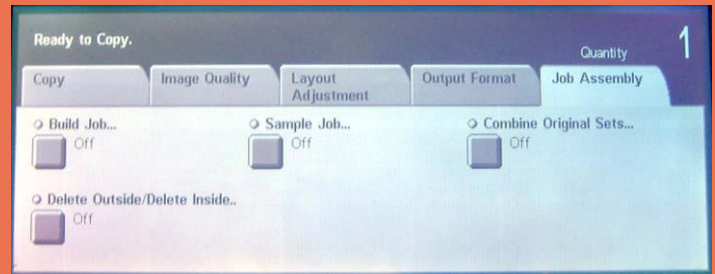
Ready to Copy.

Quantity 1

Copy | Image Quality | Layout Adjustment | Output Format | Job Assembly

Build Job...
Off

Sample Job...
Off

Combine Original Sets...
Off

Delete Outside/Delete Inside..
Off